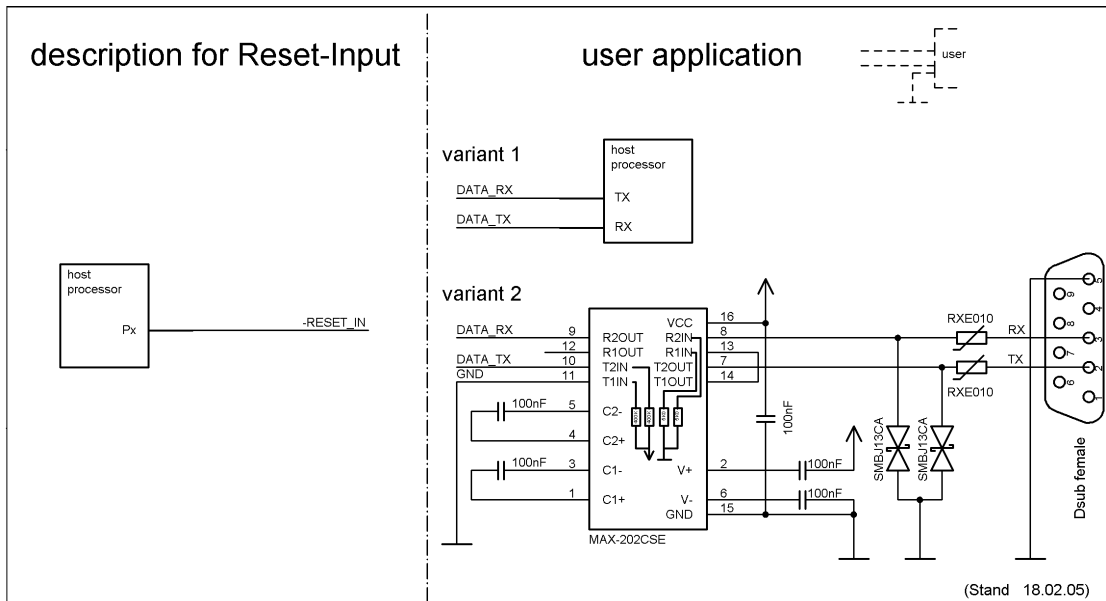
description for Reset-Input

host processor

Px

-RESET_IN

user application

user

variant 1

host processor

DATA_RX

TX

DATA_TX

RX

variant 2

DATA_RX

9

R2OUT

12

R1OUT

DATA_TX

10

T2IN

GND

11

T1IN

VCC

16

R2IN

8

R1IN

13

T2OUT

7

T1OUT

14

100nF

5

C2-

4

C2+

100nF

3

C1-

1

C1+

V+

2

V-

6

GND

15

MAX-202CSE

100nF

100nF

100nF

RXE010

RX

TX

RXE010

SMBJ13CA

SMBJ13CA

5

9

4

8

3

7

2

6

1

Dsub female

(Stand 18.02.05)